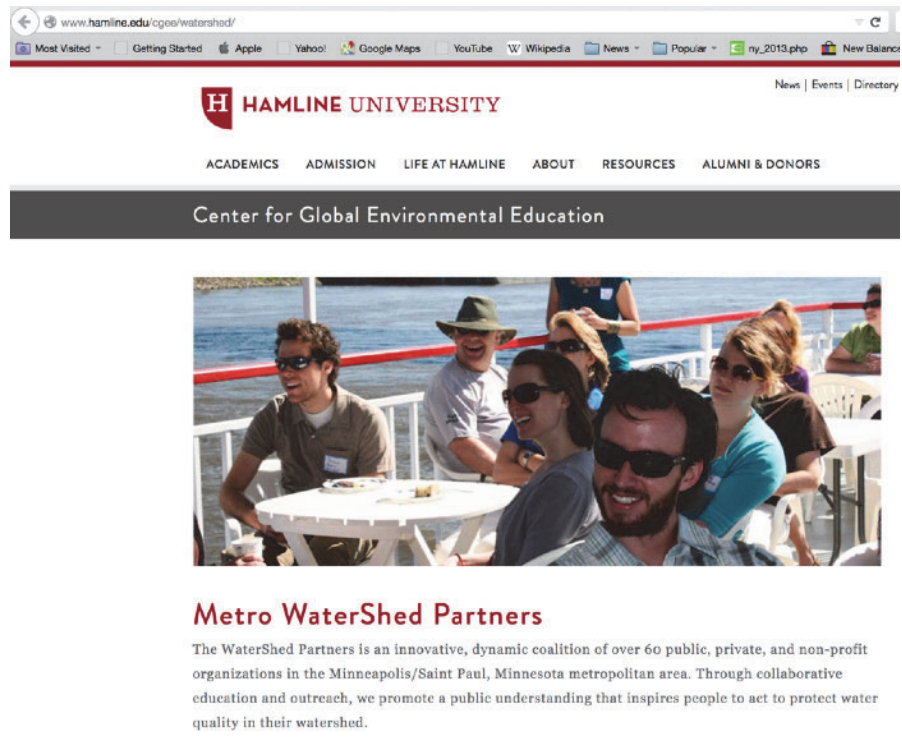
www.hamline.edu/cgee/watershed/

Most Visited Getting Started Apple Yahoo! Google Maps YouTube Wikipedia News Popular ny_2013.php New Balance

News | Events | Directory

H HAMLINE UNIVERSITY

ACADEMICS ADMISSION LIFE AT HAMLINE ABOUT RESOURCES ALUMNI & DONORS

Center for Global Environmental Education

Metro WaterShed Partners

The WaterShed Partners is an innovative, dynamic coalition of over 60 public, private, and non-profit organizations in the Minneapolis/Saint Paul, Minnesota metropolitan area. Through collaborative education and outreach, we promote a public understanding that inspires people to act to protect water quality in their watershed.